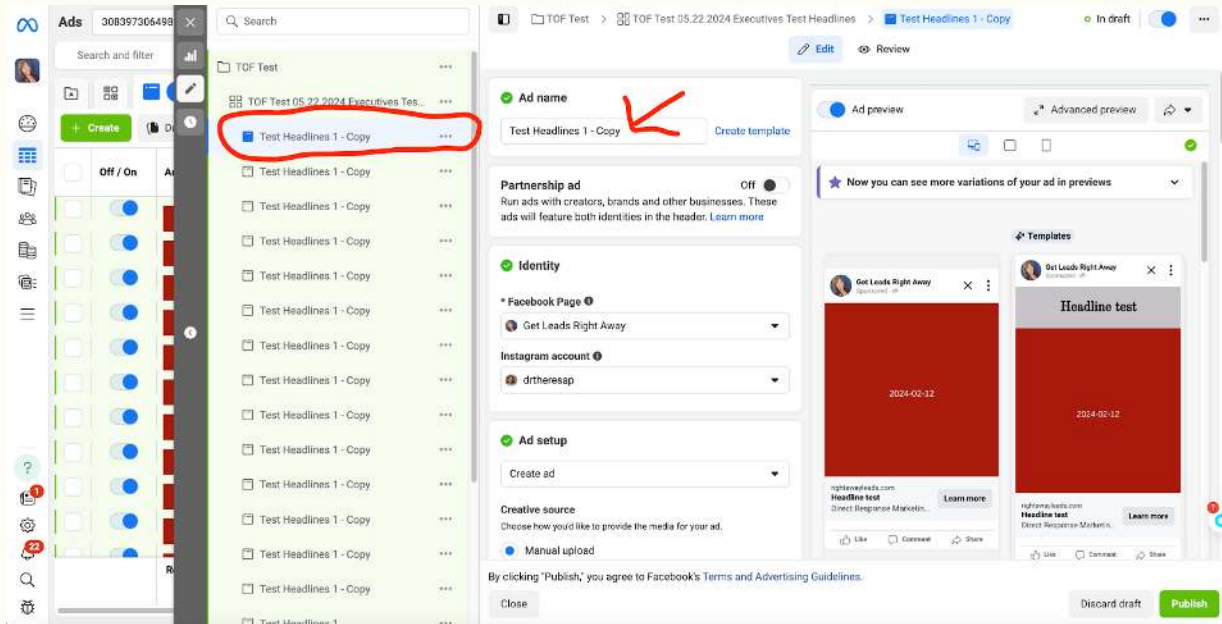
Ads 308397306498

Search and filter

Create

Off / On

Search

TOF Test

TOF Test 05.22.2024 Executives Tes...

Test Headlines 1 - Copy

Test Headlines 1 - Copy

Test Headlines 1 - Copy

Test Headlines 1 - Copy

Test Headlines 1 - Copy

Test Headlines 1 - Copy

Test Headlines 1 - Copy

Test Headlines 1 - Copy

Test Headlines 1 - Copy

Test Headlines 1 - Copy

Test Headlines 1 - Copy

Test Headlines 1 - Copy

Test Headlines 1 - Copy

Test Headlines 1 - Copy

TOF Test > TOF Test 05.22.2024 Executives Test Headlines > Test Headlines 1 - Copy

In draft

Edit Review

Ad name

Test Headlines 1 - Copy

Create template

Partnership ad

Off

Run ads with creators, brands and other businesses. These ads will feature both identities in the header. Learn more

Identity

* Facebook Page

Get Leads Right Away

Instagram account

drtheresap

Ad setup

Create ad

Creative source

Choose how you'd like to provide the media for your ad.

Manual upload

Ad preview

Advanced preview

Now you can see more variations of your ad in previews

Templates

Get Leads Right Away

Sponsored

2024-02-12

rightawayleads.com

Headline test

Direct Response Marketin...

Learn more

Like Comment Share

Get Leads Right Away

Sponsored

Headline test

2024-02-12

rightawayleads.com

Headline test

Direct Response Marketin...

Learn more

Like Comment Share

By clicking "Publish," you agree to Facebook's Terms and Advertising Guidelines.

Close

Discard draft

Publish